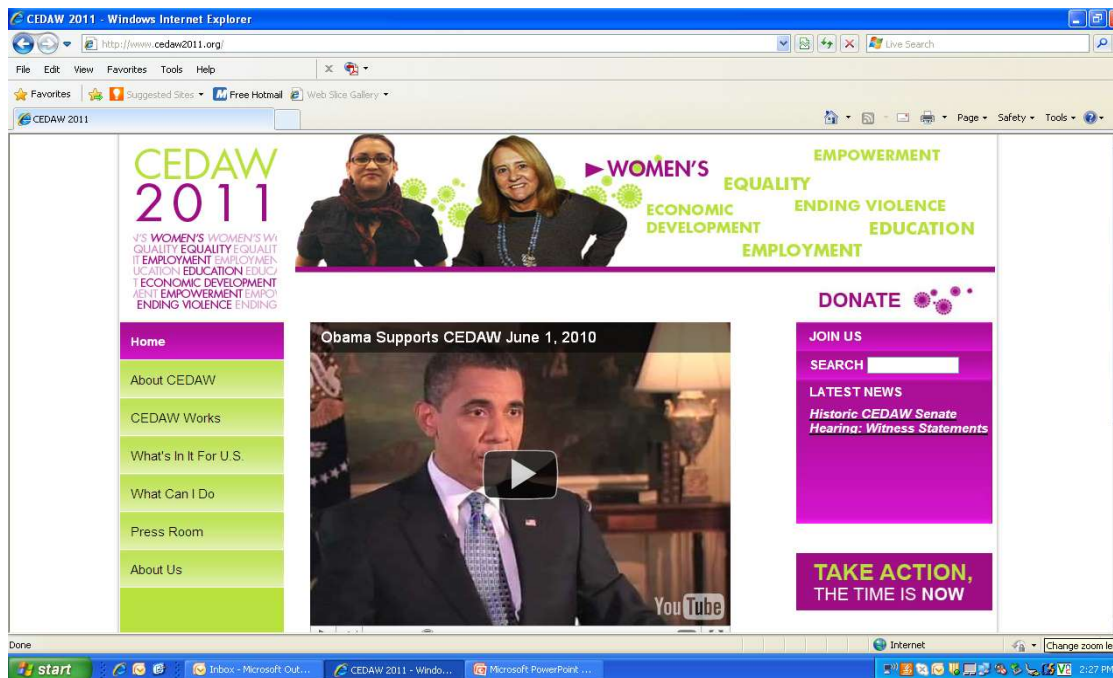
CEDAW 2011 - Windows Internet Explorer

http://www.cedaw2011.org/

Live Search

File Edit View Favorites Tools Help

Favorites Suggested Sites Free Hotmail Web Slice Gallery

CEDAW 2011

Page Safety Tools

CEDAW 2011

WOMEN'S WOMEN'S QUALITY EQUALITY EQUALIT EMPLOYMENT EMPLOYMEN UCATION EDUCATION EDUC ECONOMIC DEVELOPMENT MENT EMPOWERMENT EMPO ENDING VIOLENCE ENDING

WOMEN'S EQUALITY ECONOMIC DEVELOPMENT EMPOWERMENT ENDING VIOLENCE EDUCATION EMPLOYMENT

DONATE

Home
About CEDAW
CEDAW Works
What's In It For U.S.
What Can I Do
Press Room
About Us

Obama Supports CEDAW June 1, 2010

YouTube

JOIN US
SEARCH
LATEST NEWS
Historic CEDAW Senate Hearing: Witness Statements

TAKE ACTION, THE TIME IS NOW

Done

Internet

Change zoom le

start

Inbox - Microsoft Out...

CEDAW 2011 - Windo...

Microsoft PowerPoint ...

2:27 PM